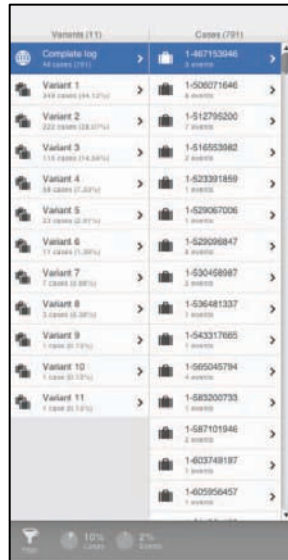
Variants (11)

Complete log
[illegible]

Variant 1
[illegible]

Variant 2
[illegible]

Variant 3
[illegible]

Variant 4
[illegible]

Variant 5
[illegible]

Variant 6
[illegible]

Variant 7
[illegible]

Variant 8
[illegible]

Variant 9
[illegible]

Variant 10
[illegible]

Variant 11
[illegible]

Cases (791)

1-467153946
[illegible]

1-506071646
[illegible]

1-512795200
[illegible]

1-516553082
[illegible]

1-523391859
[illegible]

1-529067006
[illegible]

1-529098847
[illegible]

1-530458987
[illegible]

1-536481337
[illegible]

1-543317665
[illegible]

1-565045794
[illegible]

1-583200733
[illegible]

1-587101946
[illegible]

1-603749187
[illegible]

1-605956457
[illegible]

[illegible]

10%
Cases

2%
Events